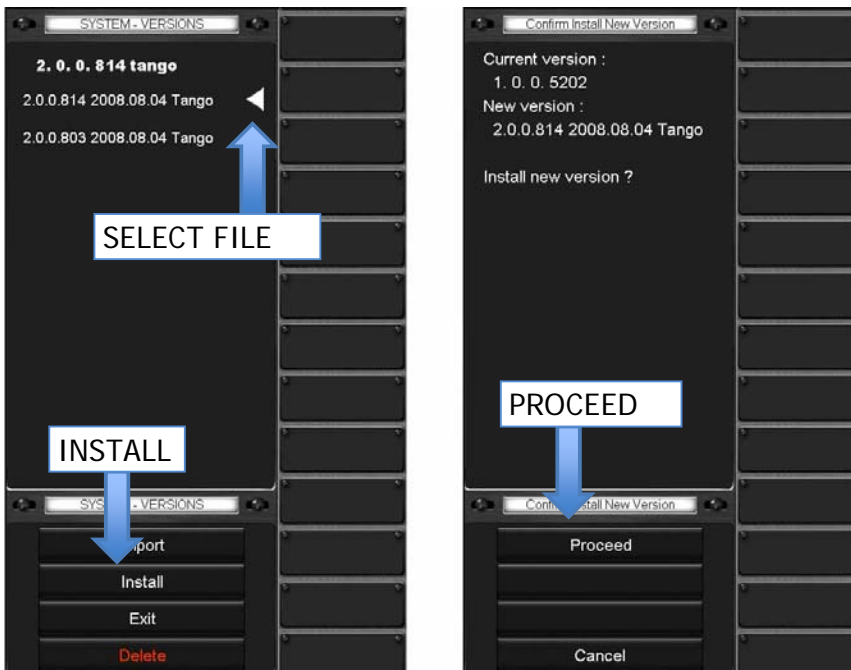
SYSTEM - VERSIONS

2. 0. 0. 814 tango

2.0.0.814 2008.08.04 Tango

2.0.0.803 2008.08.04 Tango

SELECT FILE

INSTALL

SYS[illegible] - VERSIONS

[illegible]port

Install

Exit

Delete

Confirm Install New Version

Current version :
1. 0. 0. 5202
New version :
2.0.0.814 2008.08.04 Tango

Install new version ?

PROCEED

Confi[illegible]stall New Version

Proceed

Cancel